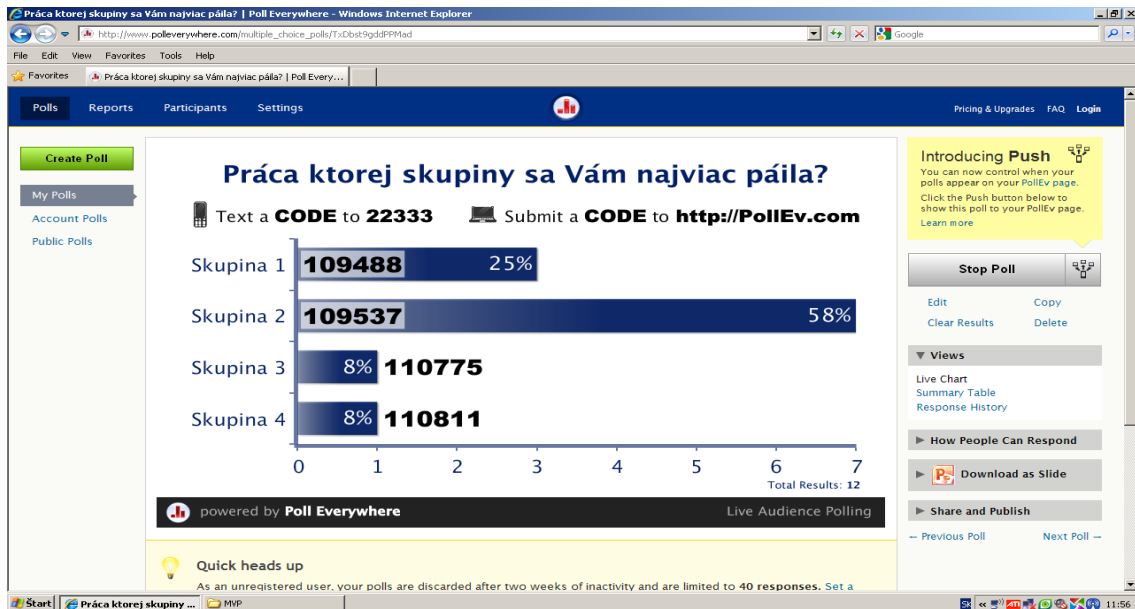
Práca ktorej skupiny sa Vám najviac páila? | Poll Everywhere - Windows Internet Explorer

http://www.polleverywhere.com/multiple_choice_polls/TxDbst9gddPPMad

Google

File Edit View Favorites Tools Help

Favorites

Práca ktorej skupiny sa Vám najviac páila? | Poll Every...

Polls Reports Participants Settings

Pricing & Upgrades FAQ Login

Create Poll

My Polls

Account Polls

Public Polls

Práca ktorej skupiny sa Vám najviac páila?

Text a CODE to 22333 Submit a CODE to http://PollEv.com

Skupina 1 109488 25%

Skupina 2 109537 58%

Skupina 3 8% 110775

Skupina 4 8% 110811

0 1 2 3 4 5 6 7

Total Results: 12

powered by Poll Everywhere

Live Audience Polling

Introducing Push

You can now control when your polls appear on your PollEv page.

Click the Push button below to show this poll to your PollEv page.

Learn more

Stop Poll

Edit Copy

Clear Results Delete

Views

Live Chart

Summary Table

Response History

How People Can Respond

Download as Slide

Share and Publish

← Previous Poll Next Poll →

Quick heads up

As an unregistered user, your polls are discarded after two weeks of inactivity and are limited to 40 responses. Set a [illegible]

Start Práca ktorej skupiny ... MVP

11:56